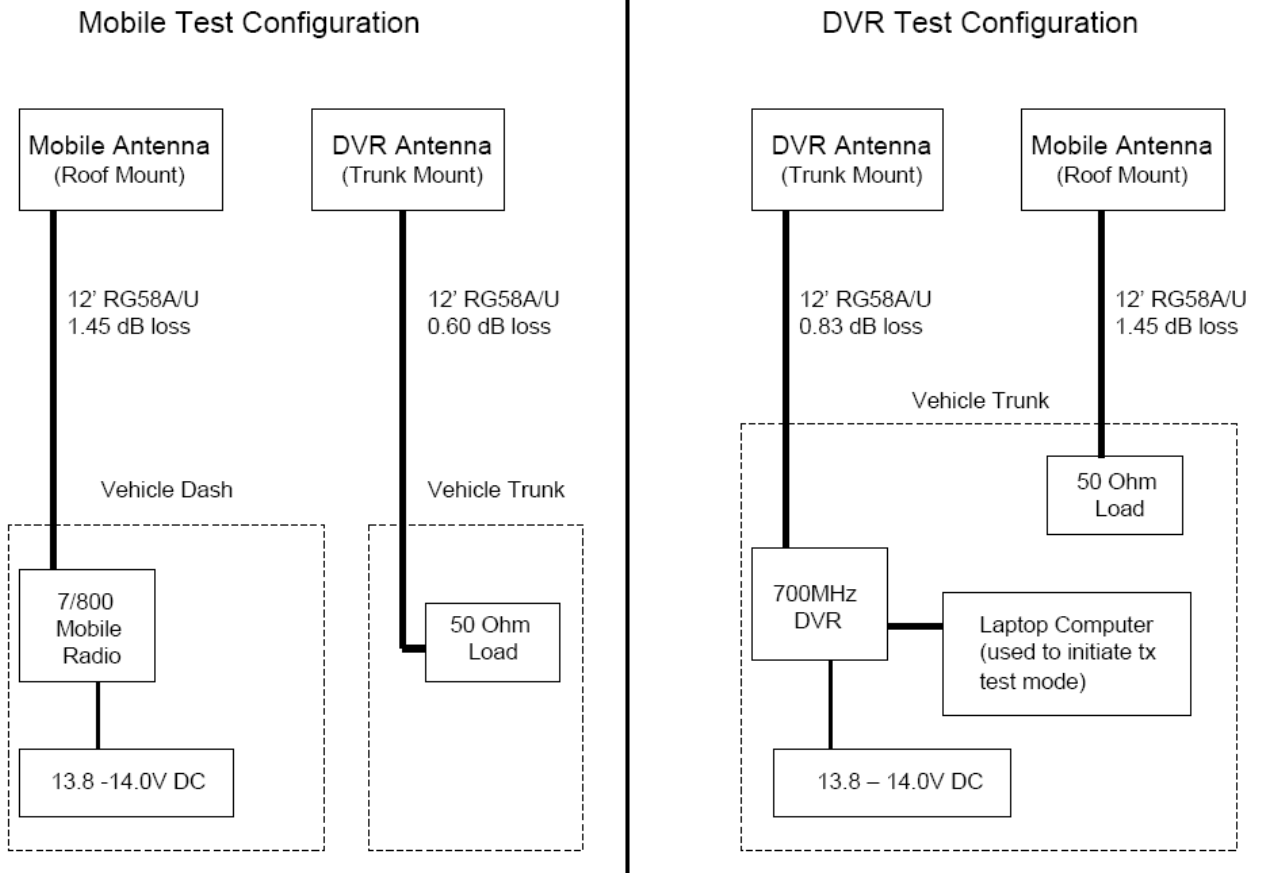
Mobile Test Configuration

Mobile Antenna
(Roof Mount)

DVR Antenna
(Trunk Mount)

12' RG58A/U
1.45 dB loss

12' RG58A/U
0.60 dB loss

Vehicle Dash

Vehicle Trunk

7/800
Mobile
Radio

50 Ohm
Load

13.8 -14.0V DC

DVR Test Configuration

DVR Antenna
(Trunk Mount)

Mobile Antenna
(Roof Mount)

12' RG58A/U
0.83 dB loss

12' RG58A/U
1.45 dB loss

Vehicle Trunk

50 Ohm
Load

700MHz
DVR

Laptop Computer
(used to initiate tx
test mode)

13.8 – 14.0V DC